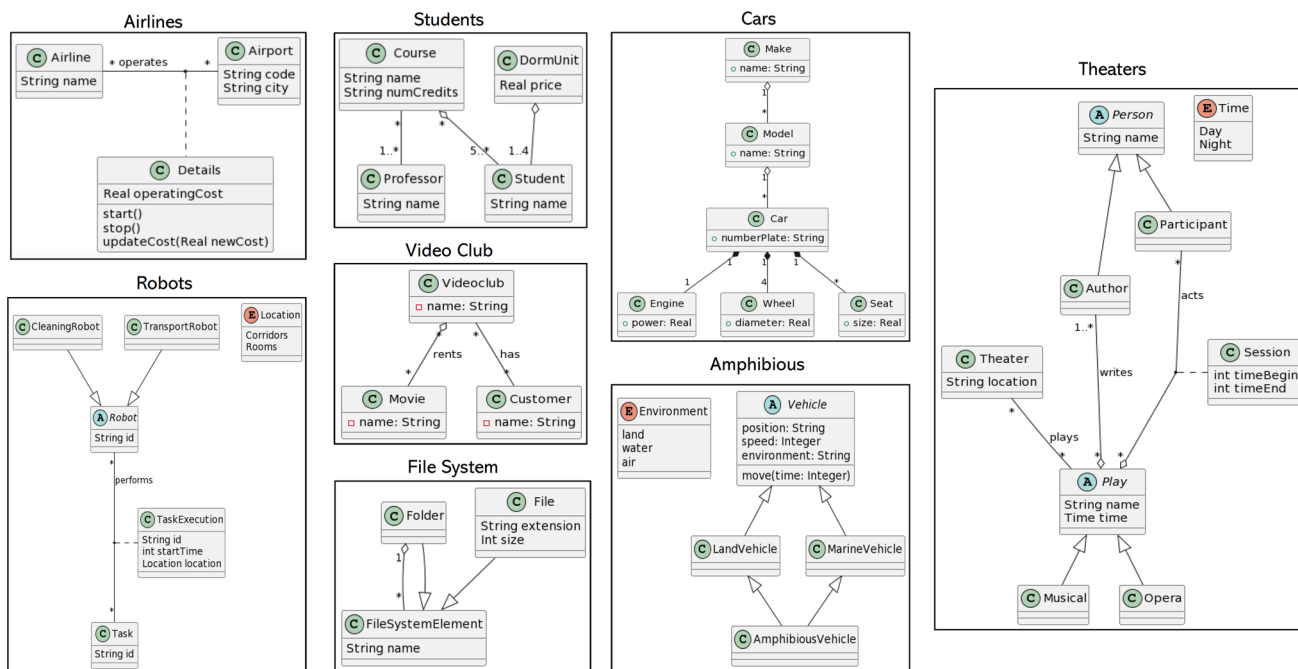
Airlines

C Airline
String name

* operates *

C Airport
String code
String city

C Details
Real operatingCost
start()
stop()
updateCost(Real newCost)

Robots

C CleaningRobot

C TransportRobot

E Location
Corridors
Rooms

A Robot
String id

*
performs

C TaskExecution
String id
int startTime
Location location

*

C Task
String id

Students

C Course
String name
String numCredits

C DormUnit
Real price

*
1..*

C Professor
String name

*
5..*

1..4

C Student
String name

Video Club

C Videoclub
- name: String

*
rents
*

*
has
*

C Movie
- name: String

C Customer
- name: String

File System

C Folder

C File
String extension
Int size

1
*

C FileSystemElement
String name

Cars

C Make
+ name: String

1
*

C Model
+ name: String

1
*

C Car
+ numberPlate: String

1 1 1
1 4 *

C Engine
+ power: Real

C Wheel
+ diameter: Real

C Seat
+ size: Real

Amphibious

E Environment
land
water
air

A Vehicle
position: String
speed: Integer
environment: String
move(time: Integer)

C LandVehicle

C MarineVehicle

C AmphibiousVehicle

Theaters

A Person
String name

E Time
Day
Night

C Participant

C Author

*
acts

1..*
writes

C Theater
String location

C Session
int timeBegin
int timeEnd

*
plays
*

* *

A Play
String name
Time time

C Musical

C Opera